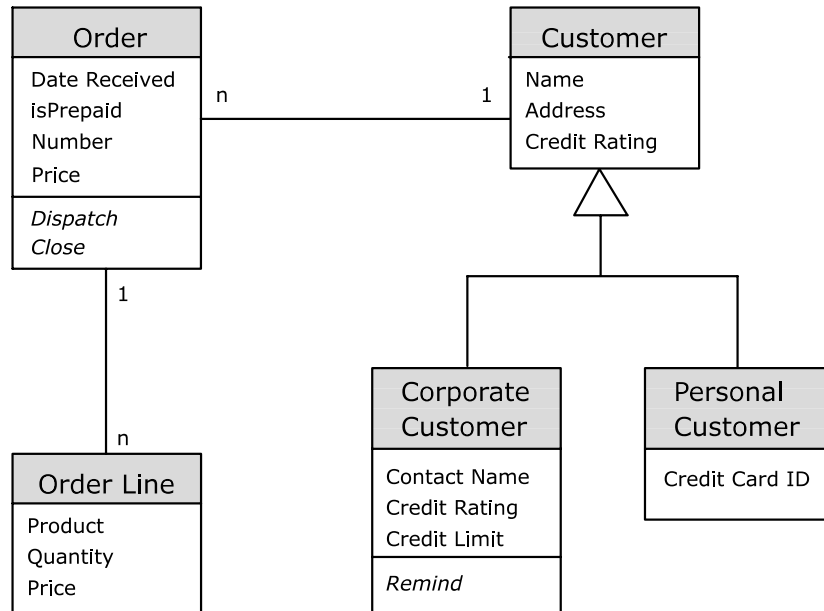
Order
Date Received
isPrepaid
Number
Price
Dispatch
Close

n

1

Customer
Name
Address
Credit Rating

1

n

Order Line
Product
Quantity
Price

Corporate Customer
Contact Name
Credit Rating
Credit Limit
Remind

Personal Customer
Credit Card ID